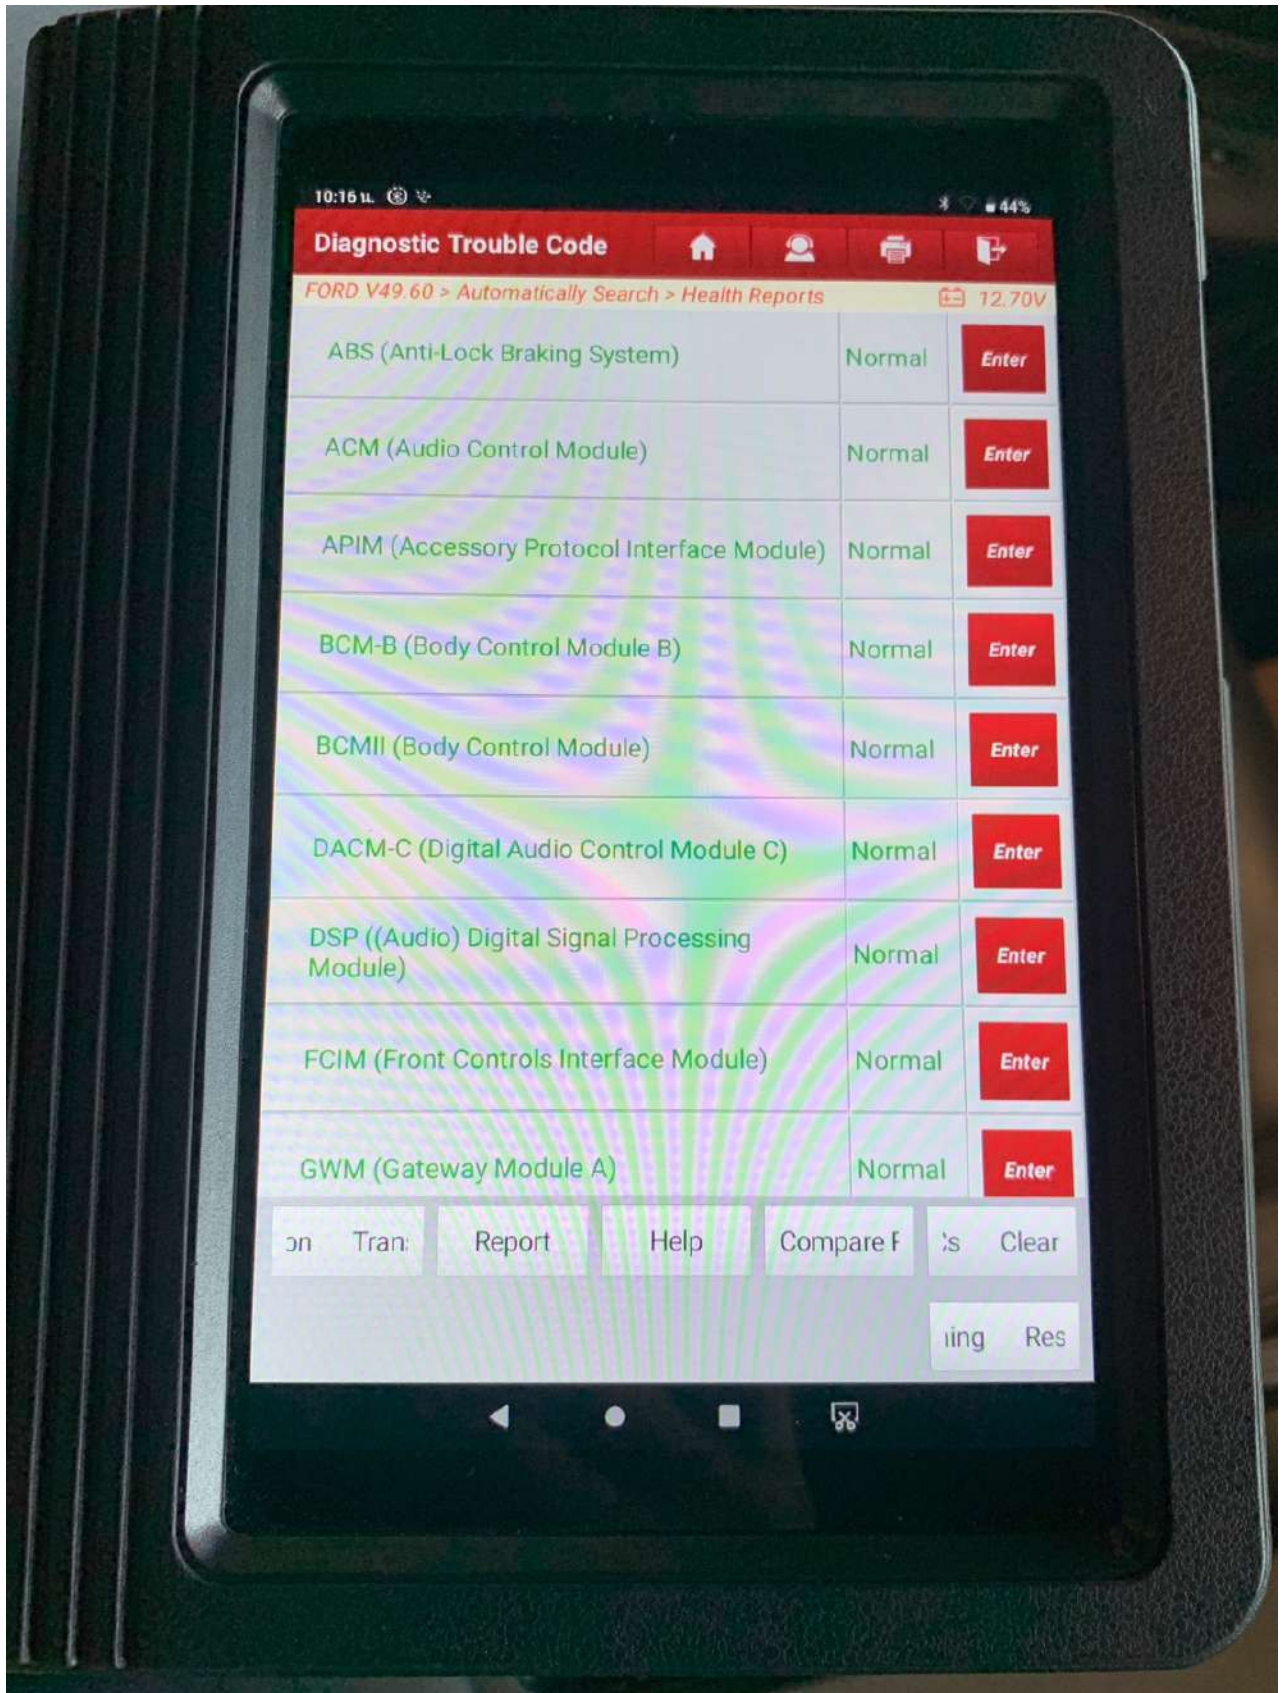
10:16 น. 44%

Diagnostic Trouble Code

FORD V49.60 > Automatically Search > Health Reports 12.70V

| | | |
|---|---|---|
| ABS (Anti-Lock Braking System) | Normal | Enter |
| ACM (Audio Control Module) | Normal | Enter |
| APIM (Accessory Protocol Interface Module) | Normal | Enter |
| BCM-B (Body Control Module B) | Normal | Enter |
| BCMII (Body Control Module) | Normal | Enter |
| DACM-C (Digital Audio Control Module C) | Normal | Enter |
| DSP ((Audio) Digital Signal Processing Module) | Normal | Enter |
| FCIM (Front Controls Interface Module) | Normal | Enter |
| GWM (Gateway Module A) | Normal | Enter |

on Tran: Report Help Compare F 's Clear

ing Res